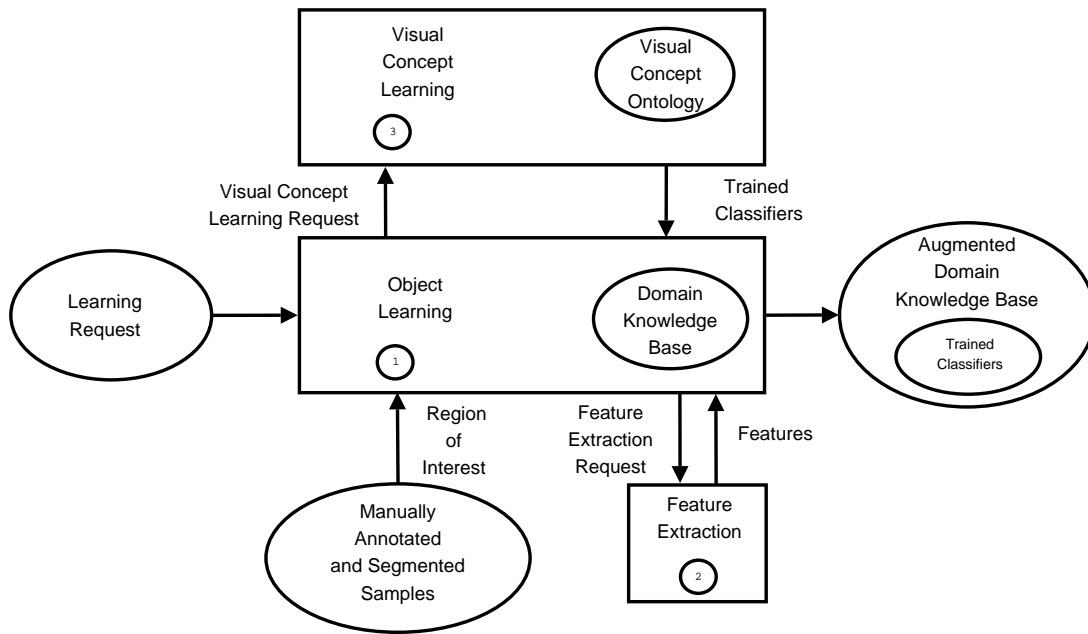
Visual Concept Learning

3

Visual Concept Ontology

Visual Concept Learning Request

Trained Classifiers

Learning Request

Object Learning

1

Domain Knowledge Base

Augmented Domain Knowledge Base

Trained Classifiers

Region of Interest

Feature Extraction Request

Features

Manually Annotated and Segmented Samples

Feature Extraction

2